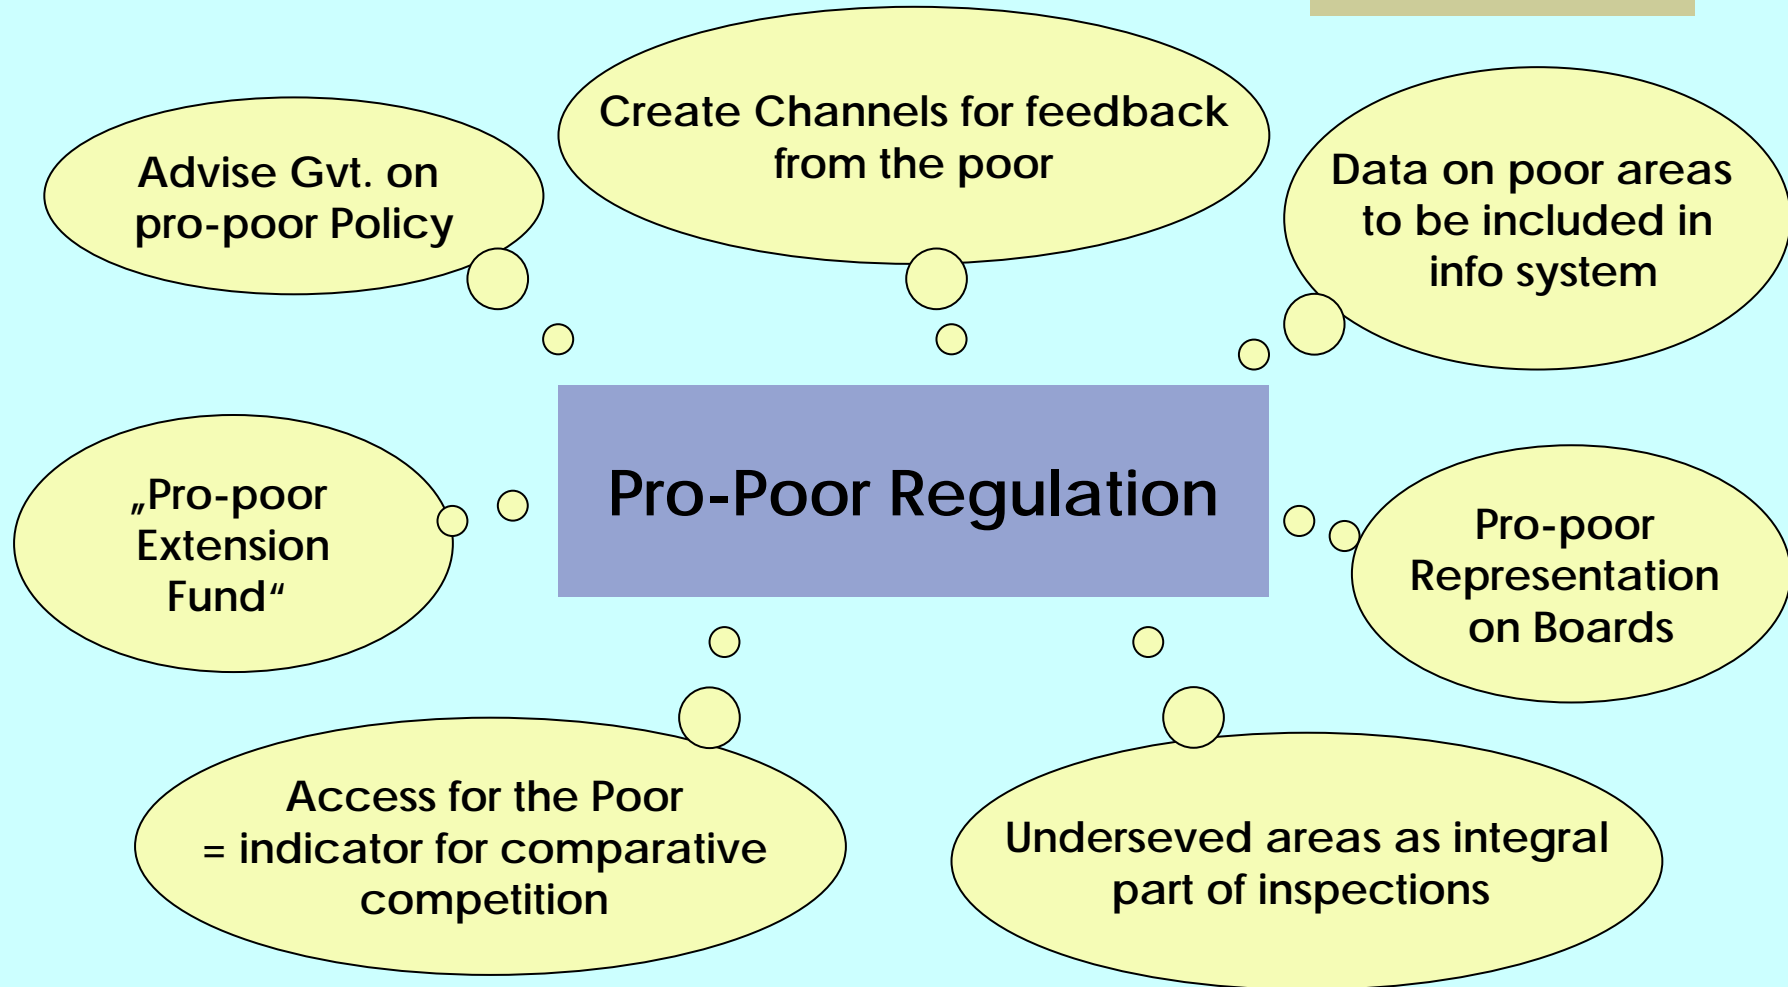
Advise Gvt. on pro-poor Policy

Create Channels for feedback from the poor

Data on poor areas to be included in info system

„Pro-poor Extension Fund“

Pro-Poor Regulation

Pro-poor Representation on Boards

Access for the Poor = indicator for comparative competition

Underseved areas as integral part of inspections